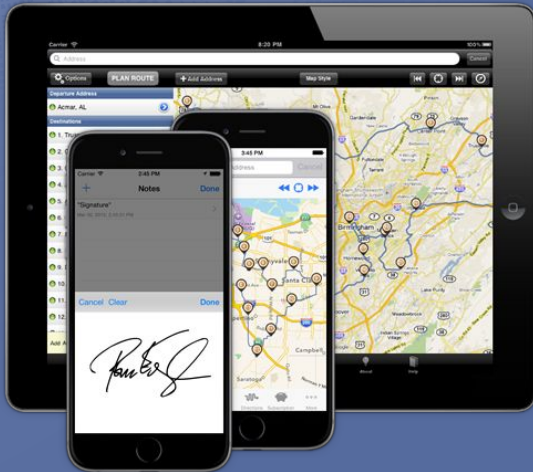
Carrier
8:20 PM
100%
Address
Cancel
Options
PLAN ROUTE
Add Address
Map Style
Departure Address
Acmar, AL
Destinations
1. Tru
2.
3.
4.
5.
6.
7.
8.
9.
10.
11.
12.
Add A
Birmingham
About
Help

3:45 PM
Address
Cancel
Sunnyvale
Santa Cl
Saratoga
Directions
Subscription
More

Carrier
3:45 PM
Notes
Done
"Signature"
Cancel
Clear
Done